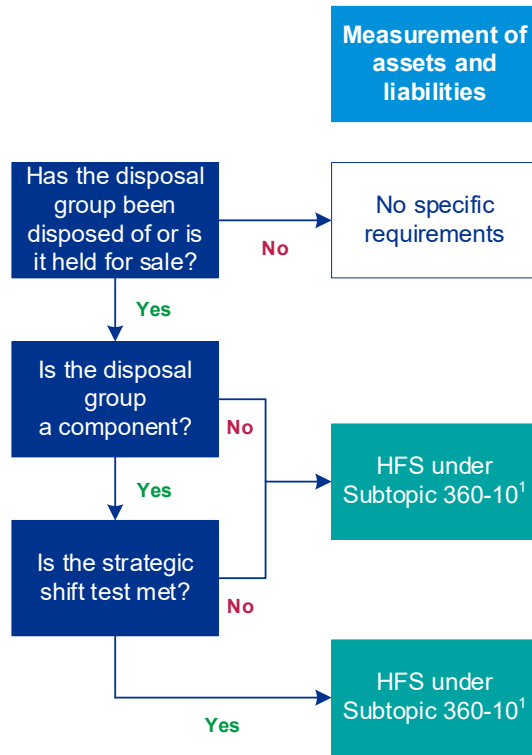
Measurement of assets and liabilities

Has the disposal group been disposed of or is it held for sale?

No

No specific requirements

Yes

Is the disposal group a component?

No

HFS under Subtopic 360-10$^1$

Yes

Is the strategic shift test met?

No

HFS under Subtopic 360-10$^1$

Yes